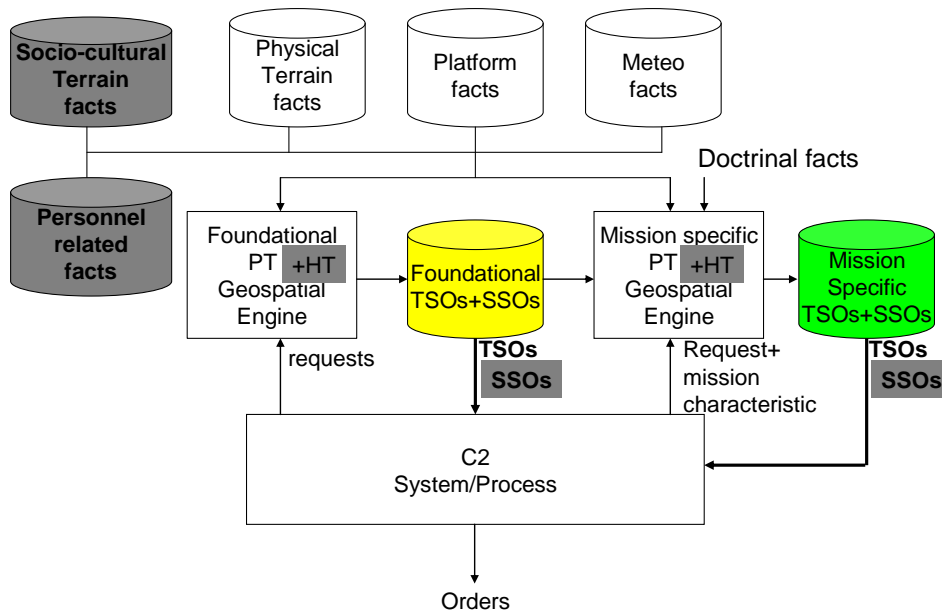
Socio-cultural Terrain facts

Physical Terrain facts

Platform facts

Meteo facts

Doctrinal facts

Personnel related facts

Foundational PT +HT Geospatial Engine

Foundational TSOs+SSOs

Mission specific PT +HT Geospatial Engine

Mission Specific TSOs+SSOs

requests

TSOs SSOs

Request+ mission characteristic

TSOs SSOs

C2 System/Process

Orders